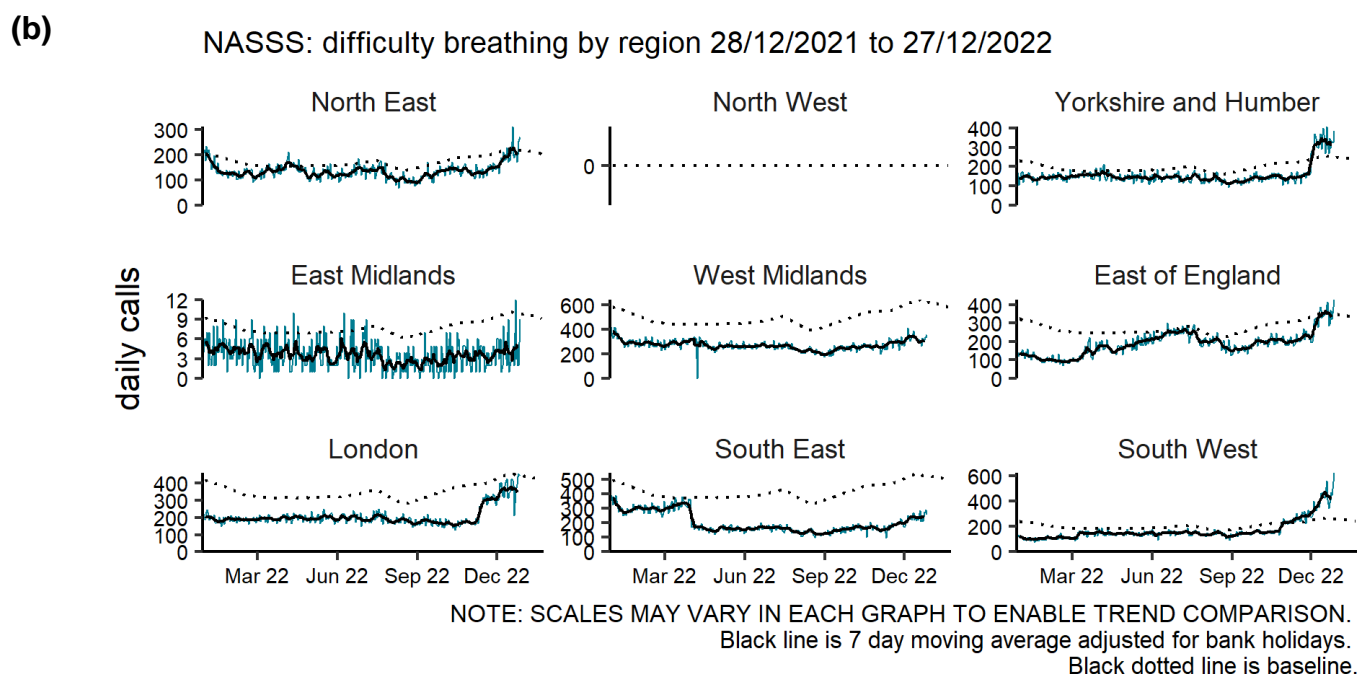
(b)

NASSS: difficulty breathing by region 28/12/2021 to 27/12/2022

daily calls

North East
300
200
100
0

North West
0

Yorkshire and Humber
400
300
200
100
0

East Midlands
12
9
6
3
0

West Midlands
600
400
200
0

East of England
400
300
200
100
0

London
400
300
200
100
0

South East
500
400
300
200
100
0

South West
600
400
200
0

Mar 22 Jun 22 Sep 22 Dec 22

Mar 22 Jun 22 Sep 22 Dec 22

Mar 22 Jun 22 Sep 22 Dec 22

NOTE: SCALES MAY VARY IN EACH GRAPH TO ENABLE TREND COMPARISON.
Black line is 7 day moving average adjusted for bank holidays.
Black dotted line is baseline.